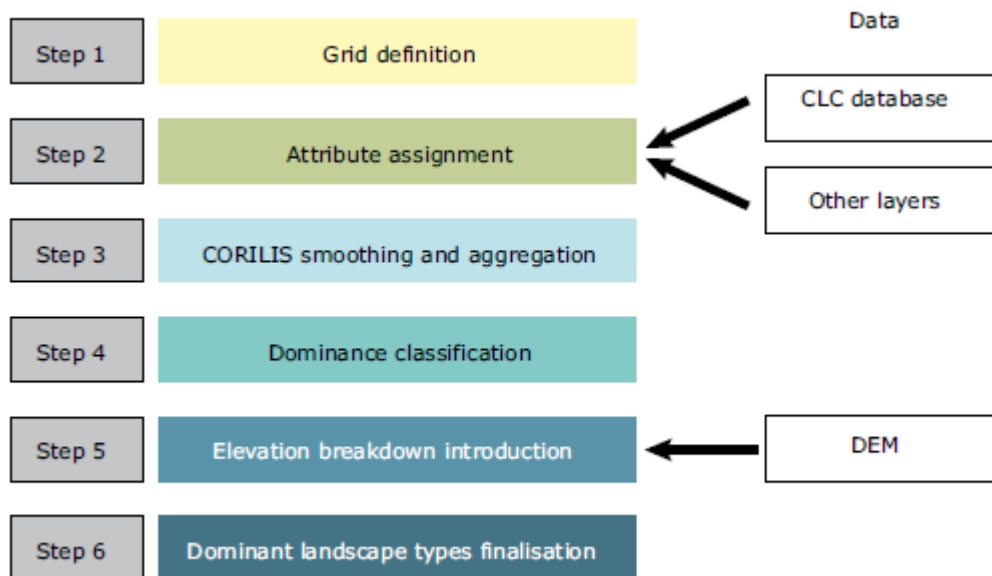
Data

Step 1
Grid definition

CLC database

Step 2
Attribute assignment

Other layers

Step 3
CORILIS smoothing and aggregation

Step 4
Dominance classification

Step 5
Elevation breakdown introduction

DEM

Step 6
Dominant landscape types finalisation